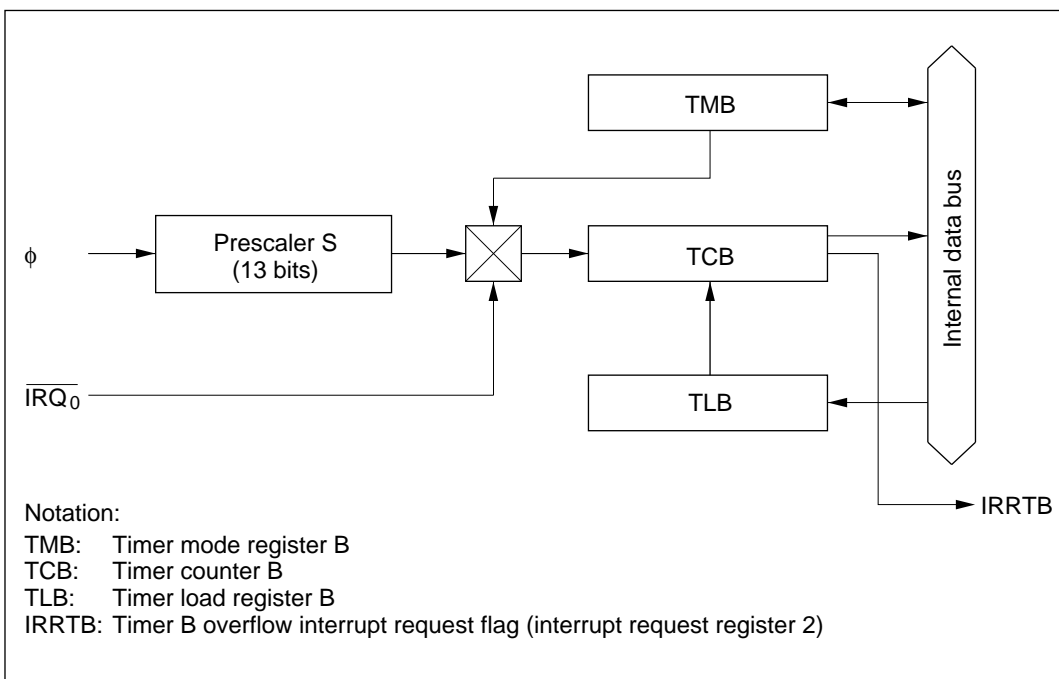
TMB

Internal data bus

$\phi$

Prescaler S
(13 bits)

TCB

$\overline{IRQ_0}$

TLB

IRRTB

Notation:
TMB: Timer mode register B
TCB: Timer counter B
TLB: Timer load register B
IRRTB: Timer B overflow interrupt request flag (interrupt request register 2)